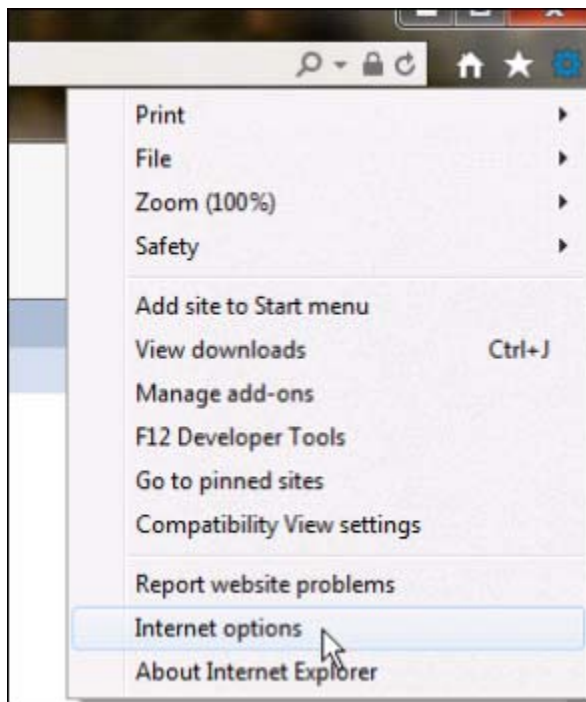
Print
File
Zoom (100%)
Safety

Add site to Start menu
View downloads Ctrl+J
Manage add-ons
F12 Developer Tools
Go to pinned sites
Compatibility View settings

Report website problems
Internet options
About Internet Explorer